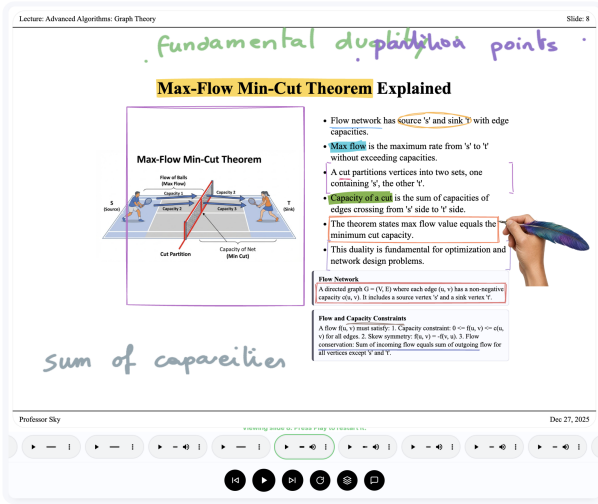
Lecture: Advanced Algorithms: Graph Theory

Slide: 8

fundamental dupalityua points

Max-Flow Min-Cut Theorem Explained

Max-Flow Min-Cut Theorem

Flow of Balls (Max Flow)

Capacity 1

Capacity 2

Capacity 3

Capacity 4

S (Source)

T (Sink)

Cut Partition

Capacity of Net (Min Cut)

- Flow network has source 's' and sink 't' with edge capacities.
- Max flow is the maximum rate from 's' to 't' without exceeding capacities.
- A cut partitions vertices into two sets, one containing 's', the other 't'.
- Capacity of a cut is the sum of capacities of edges crossing from 's' side to 't' side.
- The theorem states max flow value equals the minimum cut capacity.
- This duality is fundamental for optimization and network design problems.

Flow Network

A directed graph G = (V, E) where each edge (u, v) has a non-negative capacity c(u, v). It includes a source vertex 's' and a sink vertex 't'.

Flow and Capacity Constraints

A flow f(u, v) must satisfy: 1. Capacity constraint: 0 <= f(u, v) <= c(u, v) for all edges. 2. Skew symmetry: f(u, v) = -f(v, u). 3. Flow conservation: Sum of incoming flow equals sum of outgoing flow for all vertices except 's' and 't'.

sum of capaceities

Professor Sky

Dec 27, 2025

Viewing slide 8. Press Play to restart it.